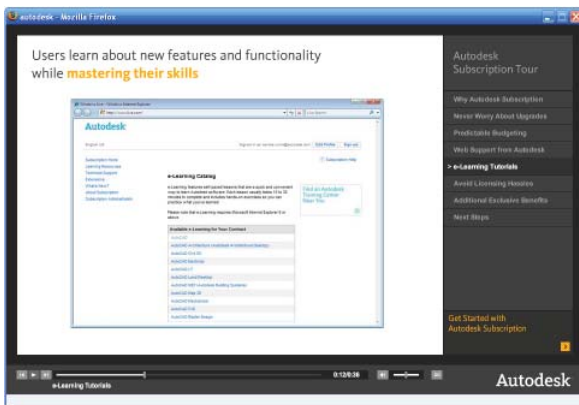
autodesk - Mozilla Firefox

Users learn about new features and functionality while mastering their skills

Autodesk

e-Learning Catalog

Available e-Learning for Your Content

Autodesk Subscription Tour

Why Autodesk Subscription

Never Worry About Upgrades

Predictable Budgeting

Web Support from Autodesk

> e-Learning Tutorials

Avoid Licensing Hassles

Additional Exclusive Benefits

Next Steps

Get Started with Autodesk Subscription

e-Learning Tutorials

0:12/0:36

Autodesk